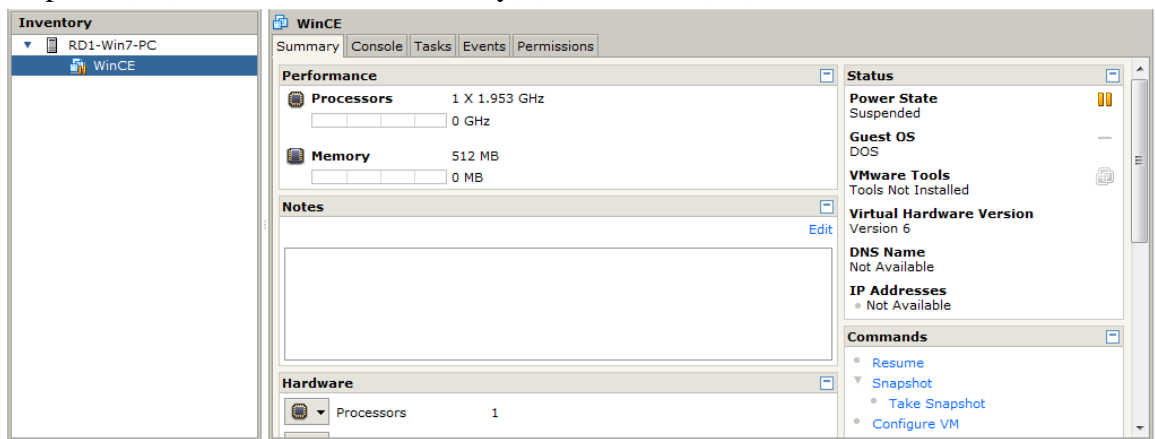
Inventory

RD1-Win7-PC

WinCE

WinCE

Summary | Console | Tasks | Events | Permissions

Performance

Processors 1 X 1.953 GHz

0 GHz

Memory 512 MB

0 MB

Notes

Edit

Hardware

Processors 1

Status

Power State
Suspended

Guest OS
DOS

VMware Tools
Tools Not Installed

Virtual Hardware Version
Version 6

DNS Name
Not Available

IP Addresses
Not Available

Commands

Resume

Snapshot

Take Snapshot

Configure VM